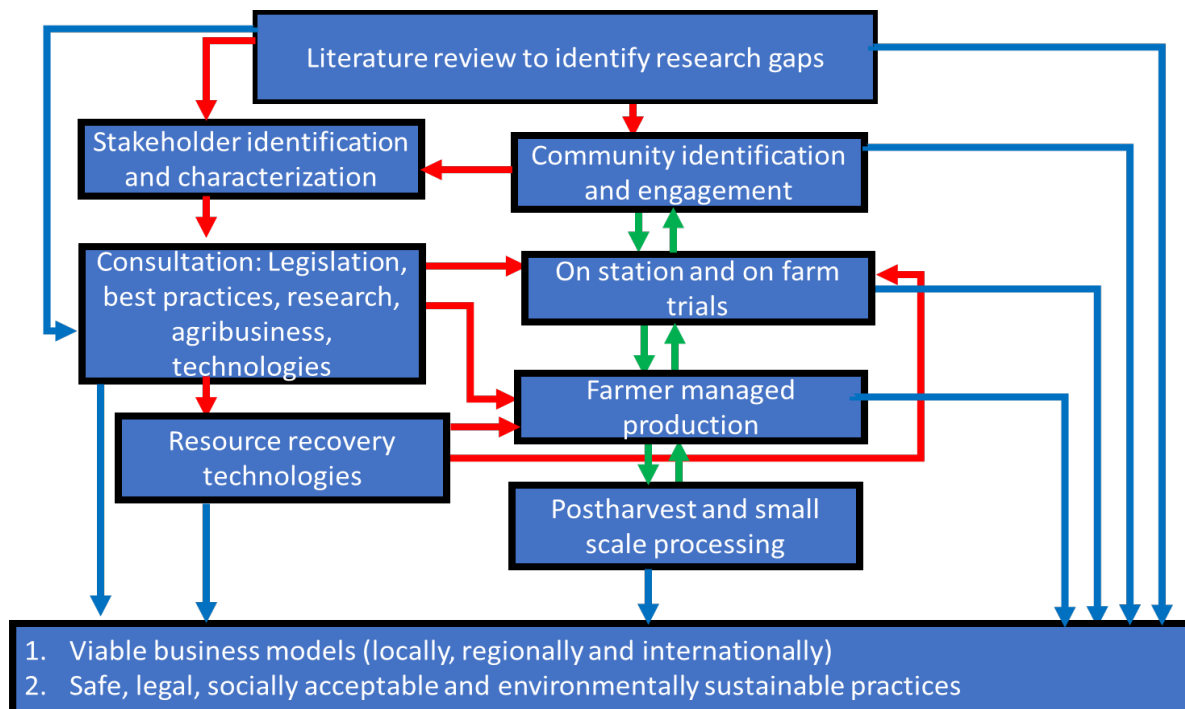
Literature review to identify research gaps

Stakeholder identification and characterization

Community identification and engagement

Consultation: Legislation, best practices, research, agribusiness, technologies

On station and on farm trials

Farmer managed production

Resource recovery technologies

Postharvest and small scale processing

1. Viable business models (locally, regionally and internationally)
2. Safe, legal, socially acceptable and environmentally sustainable practices